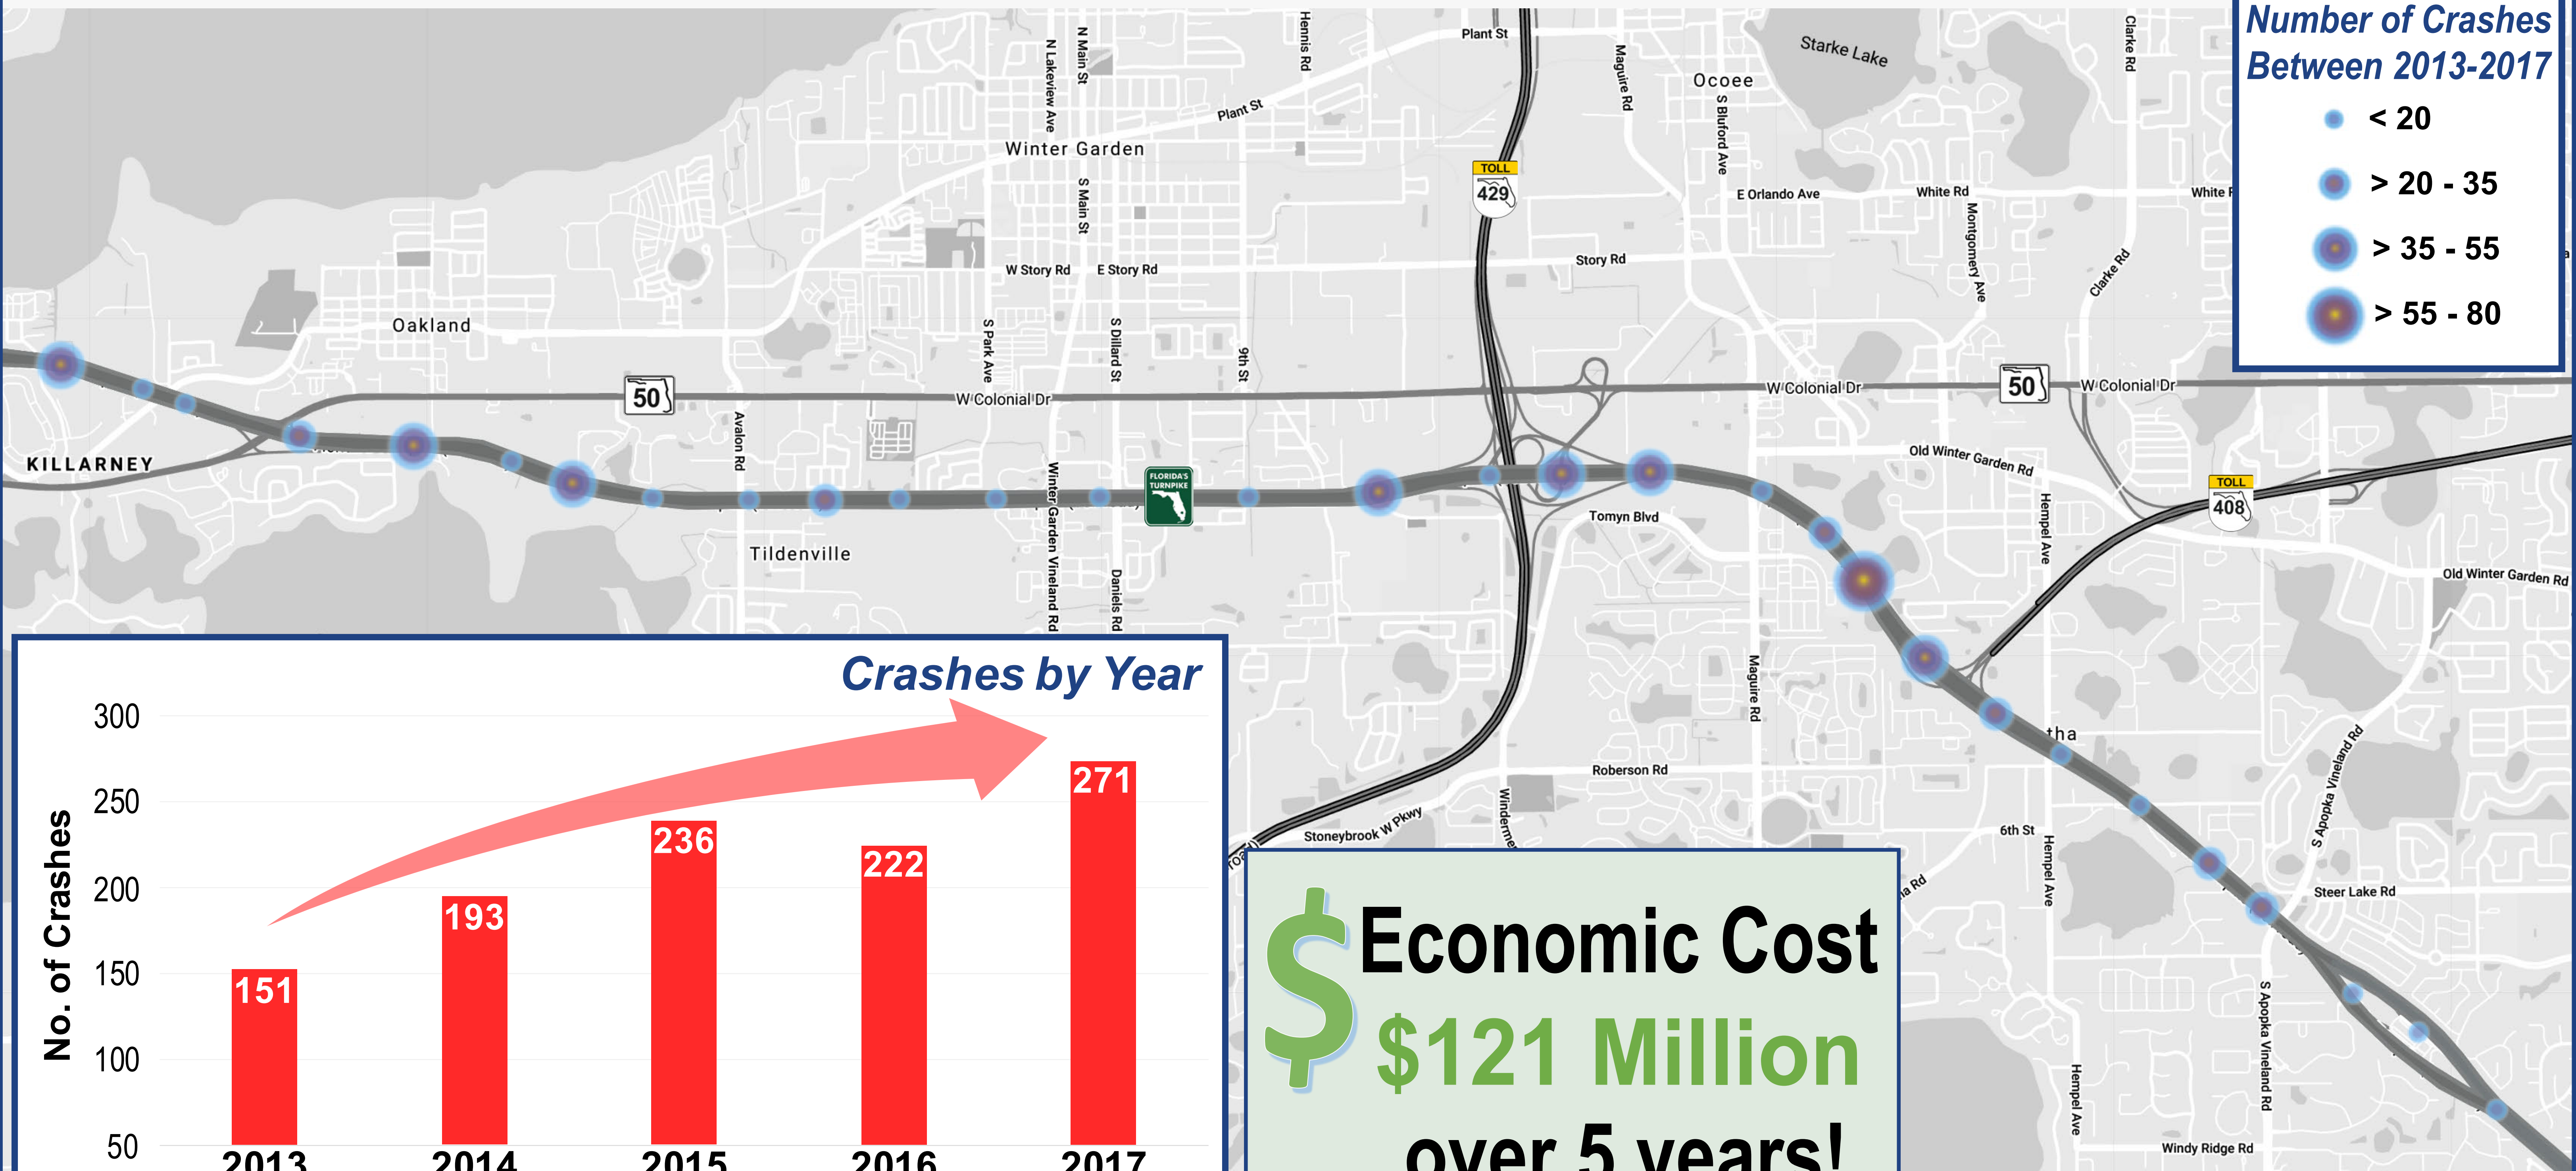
Number of Crashes Between 2013-2017

< 20

> 20 - 35

> 35 - 55

> 55 - 80

Plant St
Hennis Rd
N Main St
N Lakeview Ave
Plant St
Winter Garden
S Main St
W Story Rd
E Story Rd
Oakland
S Park Ave
S Dillard St
9th St
Maguire Rd
Ocoee
Starke Lake
S Bluford Ave
E Orlando Ave
White Rd
Montgomery Ave
Clarke Rd
White R
TOLL 429
Story Rd
50
W Colonial Dr
50
W Colonial Dr
KILLARNEY
Avalon Rd
Winter Garden Vineland Rd
FLORIDA'S TURNPIKE
Tildenville
Daniels Rd
Tomyn Blvd
Old Winter Garden Rd
Hempel Ave
TOLL 408
Old Winter Garden Rd
Maguire Rd
Roberson Rd
Stoneybrook W Pkwy
Windermere
6th St
Hempel Ave
S Apopka Vineland Rd
Steer Lake Rd
S Apopka Vineland Rd
Hempel Ave
Windy Ridge Rd

Crashes by Year

| Year | No. of Crashes |
|---|---|
| 2013 | 151 |
| 2014 | 193 |
| 2015 | 236 |
| 2016 | 222 |
| 2017 | 271 |

300
250
200
150
100
50
No. of Crashes

$ Economic Cost
$121 Million
over 5 years!